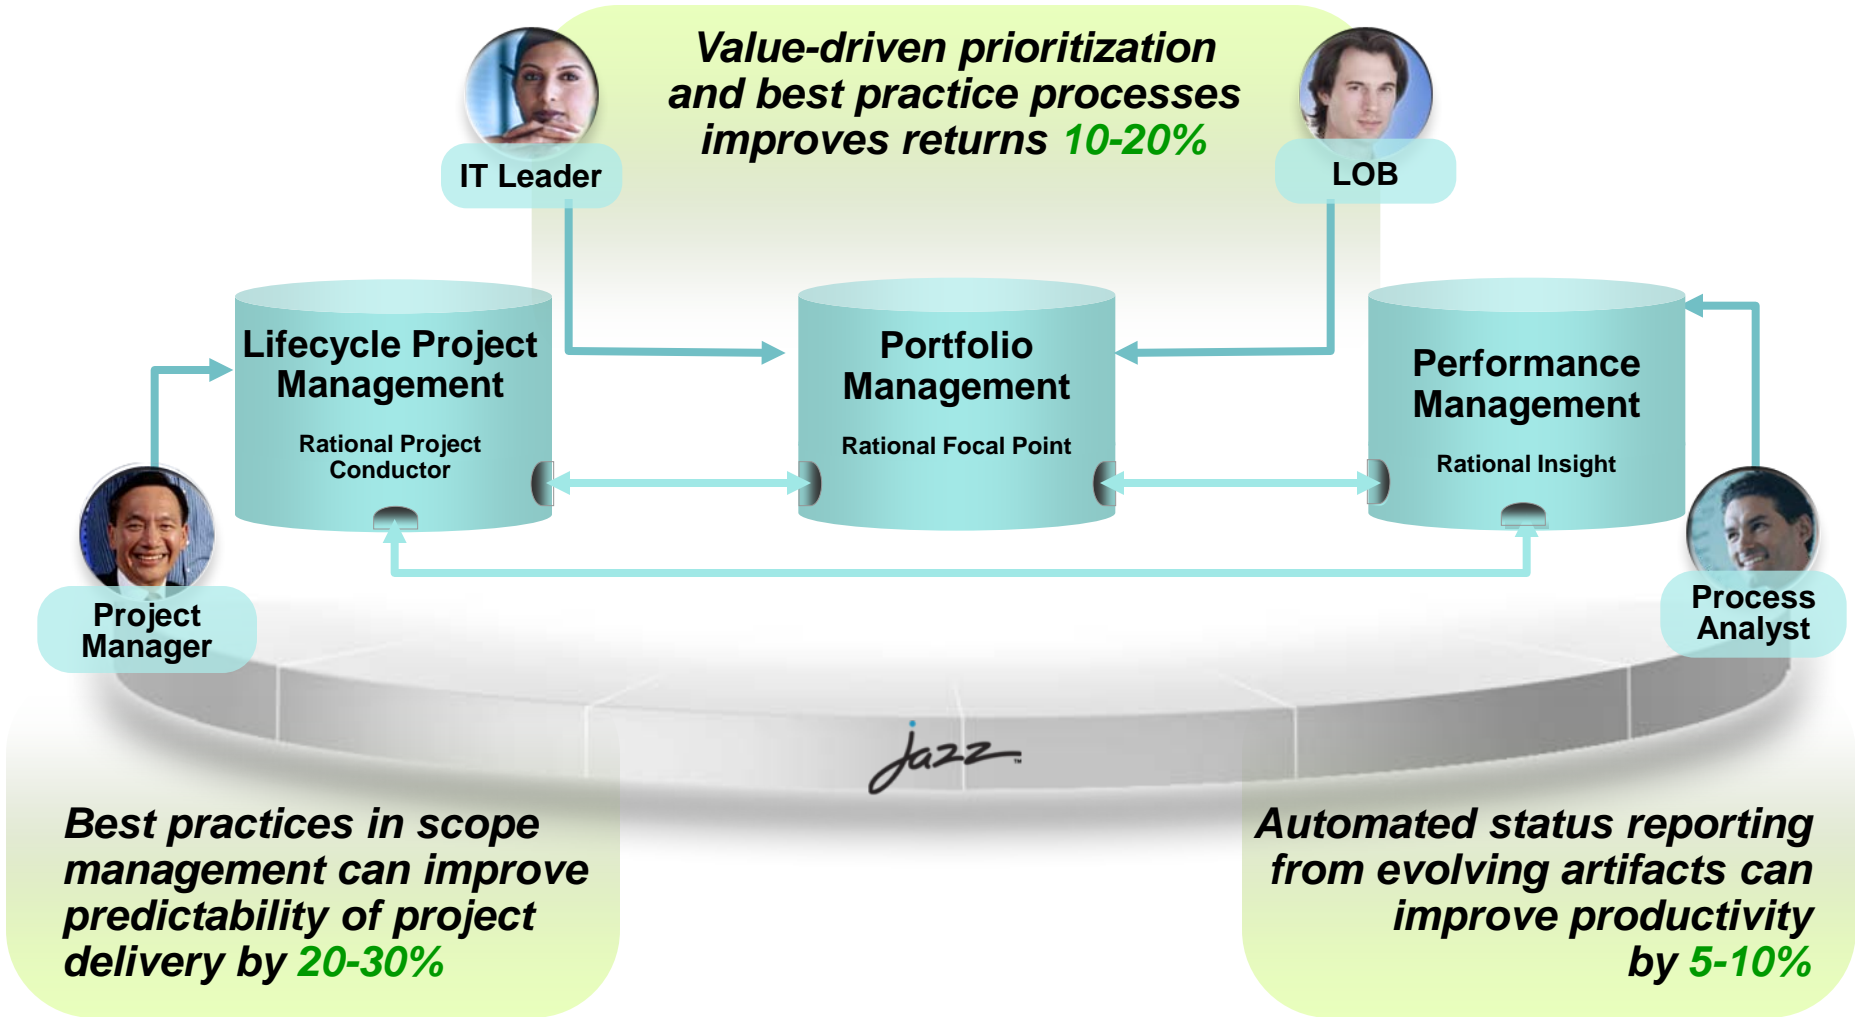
Value-driven prioritization and best practice processes improves returns 10-20%

IT Leader

LOB

Lifecycle Project Management

Rational Project Conductor

Portfolio Management

Rational Focal Point

Performance Management

Rational Insight

Project Manager

Process Analyst

Jazz™

Best practices in scope management can improve predictability of project delivery by 20-30%

Automated status reporting from evolving artifacts can improve productivity by 5-10%